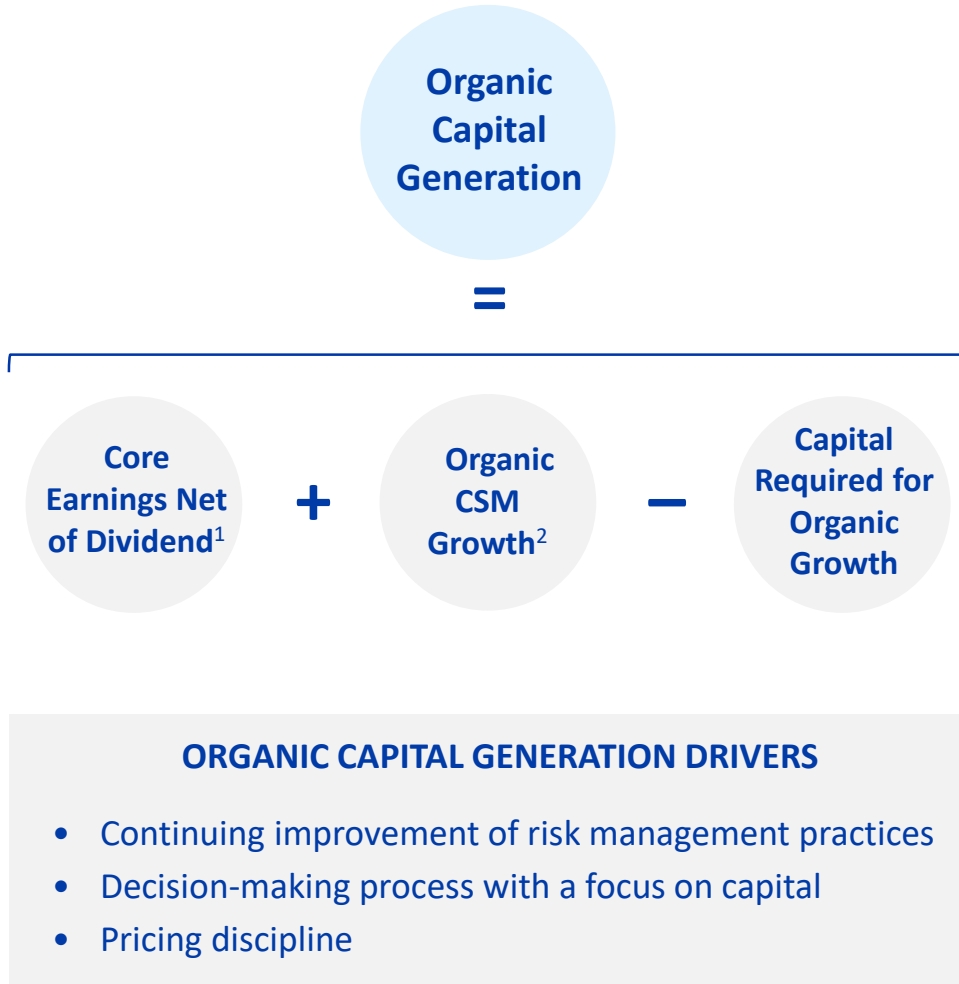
Organic Capital Generation

=

Core Earnings Net of Dividend$^{1}$

+

Organic CSM Growth$^{2}$

−

Capital Required for Organic Growth

ORGANIC CAPITAL GENERATION DRIVERS

- Continuing improvement of risk management practices
- Decision-making process with a focus on capital
- Pricing discipline